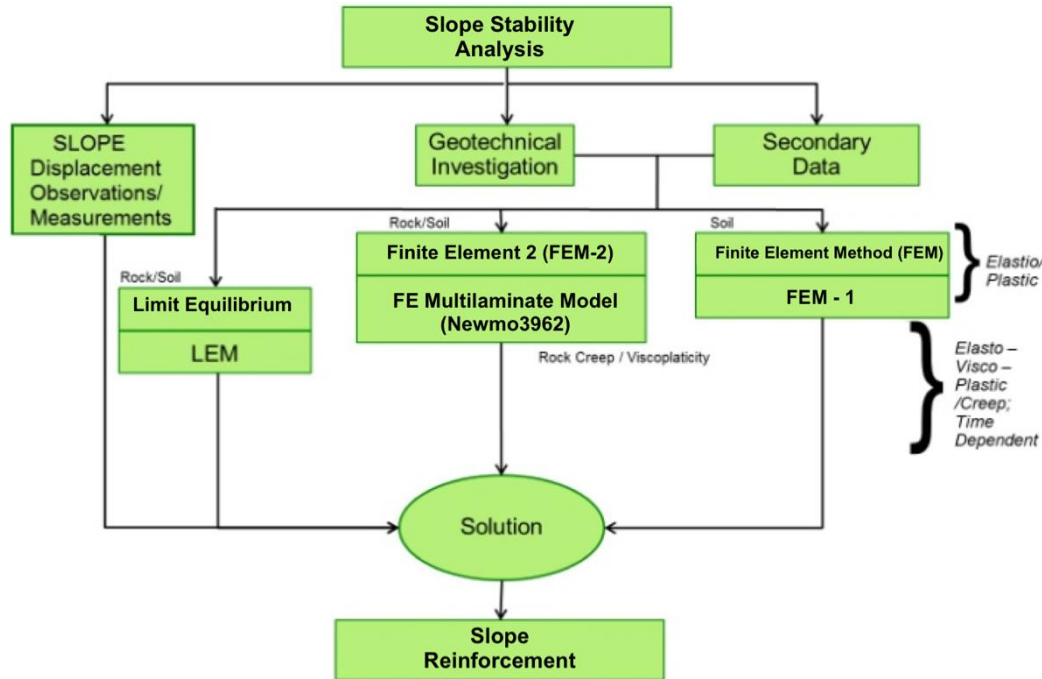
Slope Stability Analysis

SLOPE Displacement Observations/ Measurements

Geotechnical Investigation

Secondary Data

Rock/Soil

Soil

Finite Element 2 (FEM-2)

Finite Element Method (FEM)

Elastic/ Plastic

Rock/Soil

Limit Equilibrium

FE Multilaminate Model (Newmo3962)

FEM - 1

LEM

Rock Creep / Viscoplaticity

Elasto – Visco – Plastic /Creep; Time Dependent

Solution

Slope Reinforcement